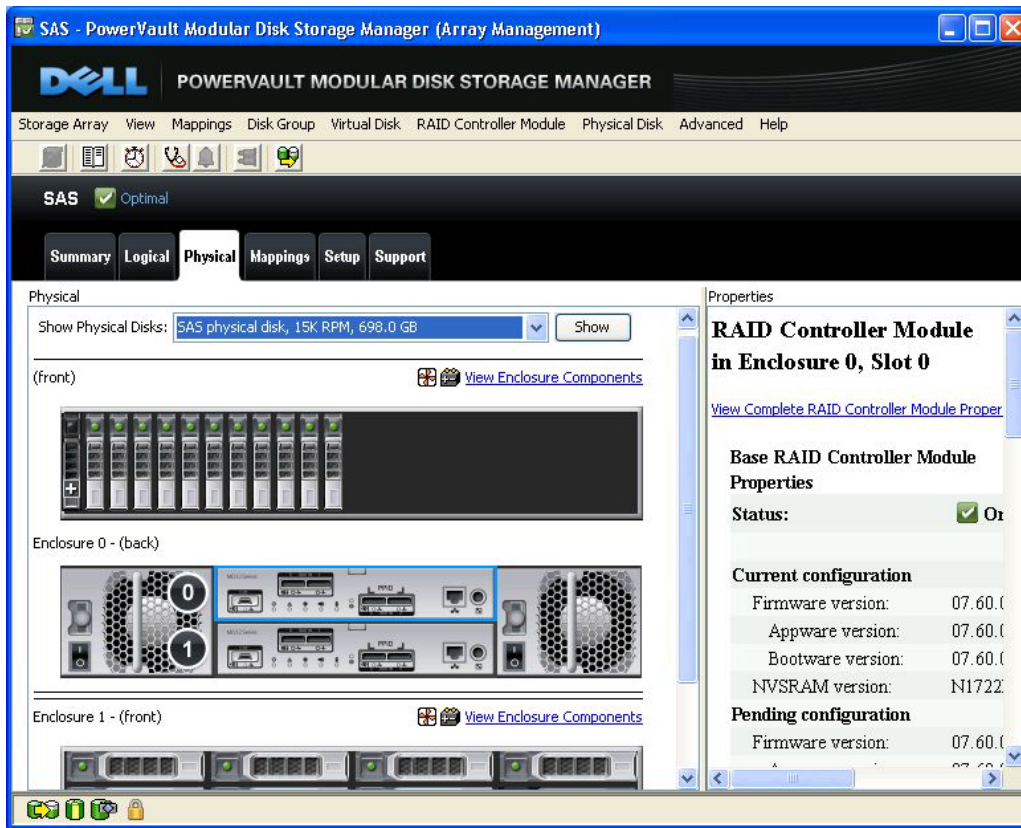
SAS - PowerVault Modular Disk Storage Manager (Array Management)

DELL POWERVAULT MODULAR DISK STORAGE MANAGER

Storage Array View Mappings Disk Group Virtual Disk RAID Controller Module Physical Disk Advanced Help

SAS Optimal

Summary Logical Physical Mappings Setup Support

Physical

Show Physical Disks: SAS physical disk, 15K RPM, 698.0 GB Show

(front) View Enclosure Components

Enclosure 0 - (back)

0

1

Enclosure 1 - (front) View Enclosure Components

Properties

RAID Controller Module in Enclosure 0, Slot 0

View Complete RAID Controller Module Proper

Base RAID Controller Module Properties

Status: O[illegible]

Current configuration

Firmware version: 07.60.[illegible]

Appware version: 07.60.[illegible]

Bootware version: 07.60.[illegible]

NVSRAM version: N1722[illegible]

Pending configuration

Firmware version: 07.60.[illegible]